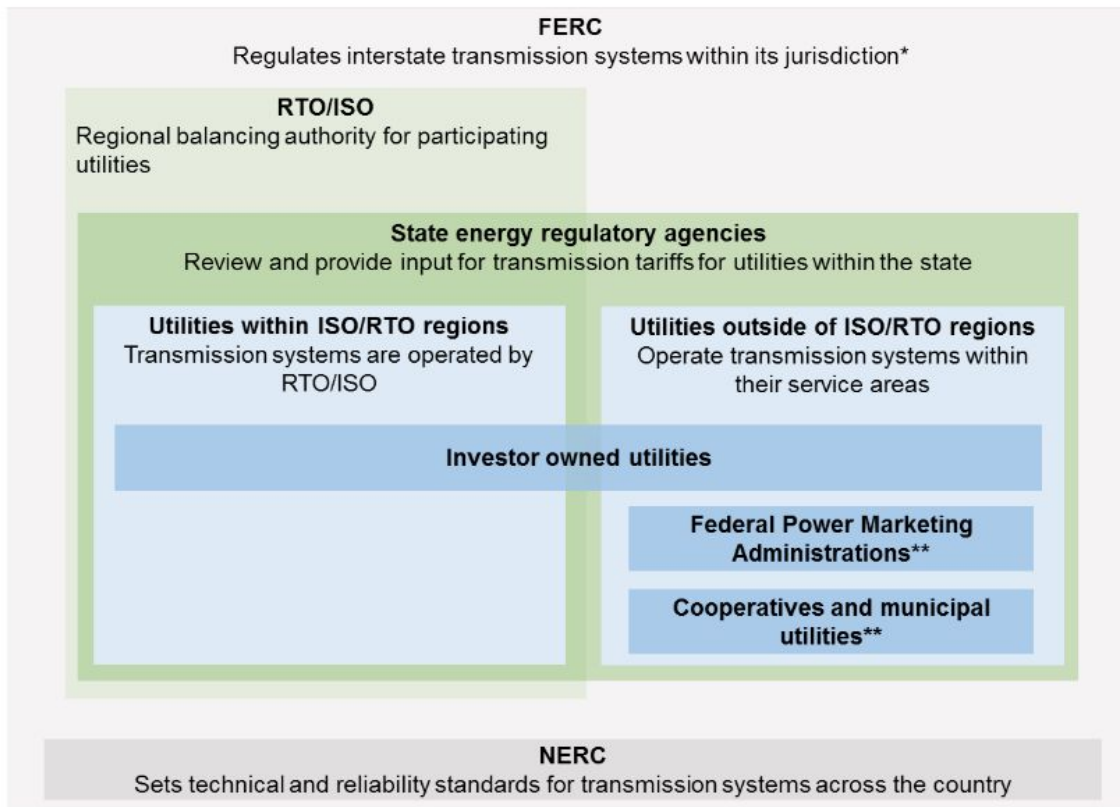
FERC
Regulates interstate transmission systems within its jurisdiction*

RTO/ISO
Regional balancing authority for participating utilities

State energy regulatory agencies
Review and provide input for transmission tariffs for utilities within the state

Utilities within ISO/RTO regions
Transmission systems are operated by RTO/ISO

Utilities outside of ISO/RTO regions
Operate transmission systems within their service areas

Investor owned utilities

Federal Power Marketing Administrations**

Cooperatives and municipal utilities**

NERC
Sets technical and reliability standards for transmission systems across the country